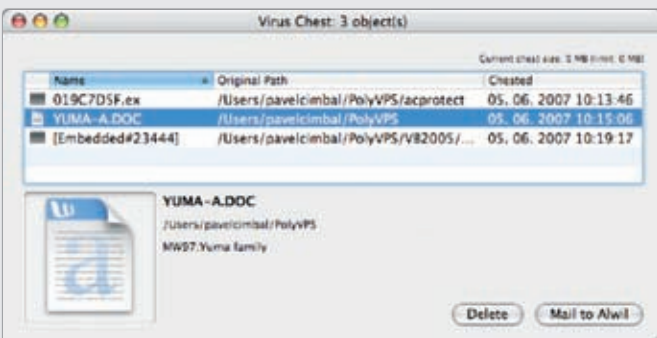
Virus Chest: 3 object(s)

Current chest size: 1 MB (limit: 0 MB)

| Name | Original Path | Chested |
|---|---|---|
| 019C7D5F.ex | /Users/pavelcimbal/PolyVPS/acprotect | 05. 06. 2007 10:13:46 |
| YUMA-A.DOC | /Users/pavelcimbal/PolyVPS | 05. 06. 2007 10:15:06 |
| [Embedded#23444] | /Users/pavelcimbal/PolyVPS/V82005/... | 05. 06. 2007 10:19:17 |

YUMA-A.DOC

/Users/pavelcimbal/PolyVPS

MW97:Yuma family

Delete

Mail to Alwil